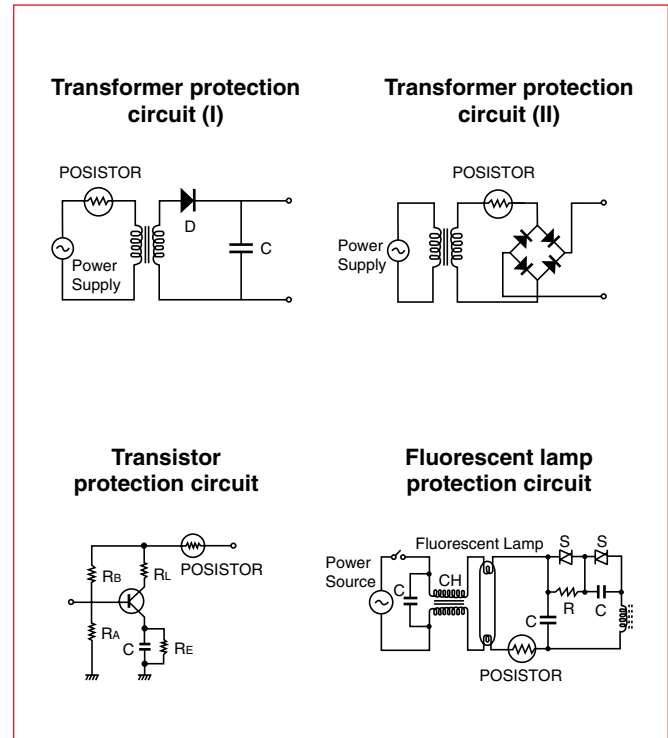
Transformer protection circuit (I)

POSISTOR

D

C

Power Supply

Transformer protection circuit (II)

POSISTOR

Power Supply

Transistor protection circuit

POSISTOR

$R_B$

$R_L$

$R_A$

C

$R_E$

Fluorescent lamp protection circuit

Fluorescent Lamp

Power Source

C

CH

S

S

R

C

C

POSISTOR